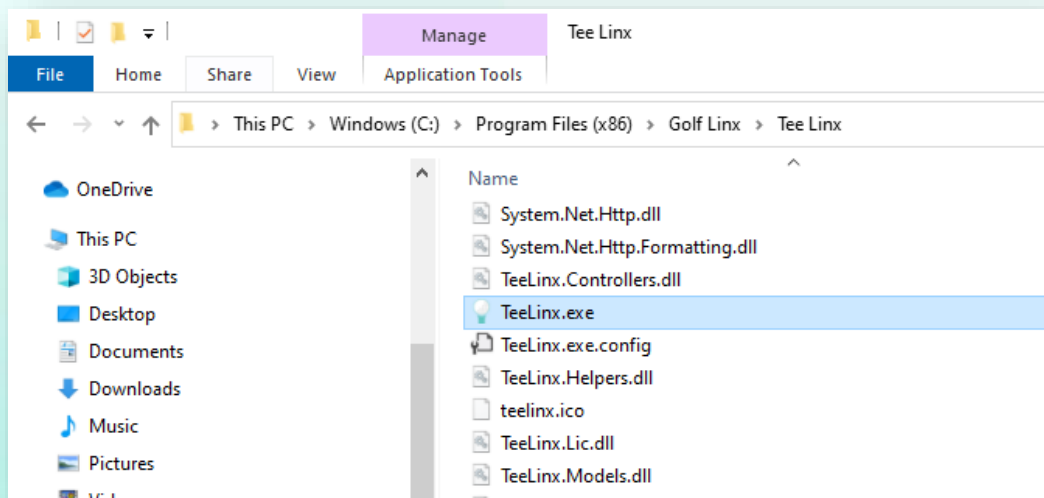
Manage
Tee Linx
File
Home
Share
View
Application Tools
This PC › Windows (C:) › Program Files (x86) › Golf Linx › Tee Linx
OneDrive
This PC
3D Objects
Desktop
Documents
Downloads
Music
Pictures
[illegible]
Name
System.Net.Http.dll
System.Net.Http.Formatting.dll
TeeLinx.Controllers.dll
TeeLinx.exe
TeeLinx.exe.config
TeeLinx.Helpers.dll
teelinx.ico
TeeLinx.Lic.dll
TeeLinx.Models.dll